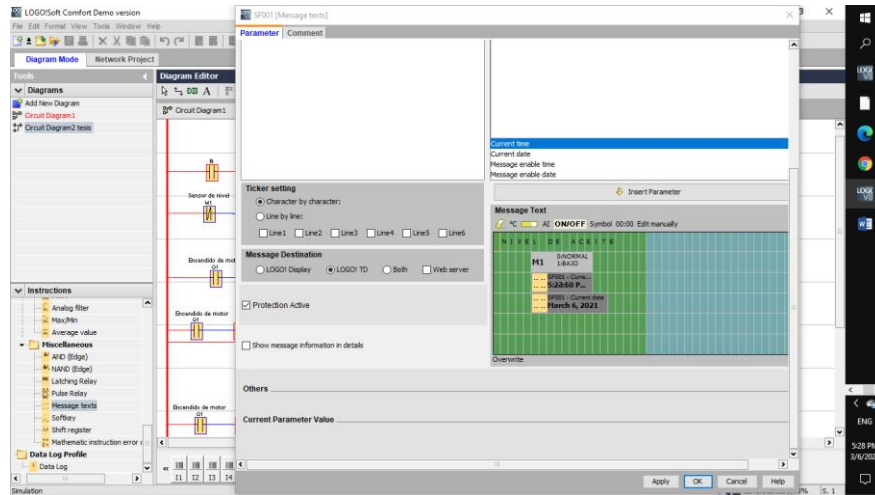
LOGO!Soft Comfort Demo version
File Edit Format View Tools Window Help
Diagram Mode Network Project
Tools
Diagrams
Add New Diagram
Circuit Diagram1
Circuit Diagram2 tesis
Diagram Editor
Circuit Diagram1
B
Sensor de nivel
M1
Encendido de mot
Q1
Encendido de motor
Q1
Encendido de motor
Q1
Instructions
Analog filter
Max/Min
Average value
Miscellaneous
AND (Edge)
NAND (Edge)
Latching Relay
Pulse Relay
Message texts
Softkey
Shift register
Mathematic instruction error
Data Log Profile
Data Log
I1 I2 I3 I4
Simulation

SF001 [Message texts]
Parameter Comment
Current time
Current date
Message enable time
Message enable date
Ticker setting
Character by character:
Line by line:
Line1 Line2 Line3 Line4 Line5 Line6
Message Destination
LOGO! Display LOGO! TD Both Web server
Protection Active
Show message information in details
Insert Parameter
Message Text
°C A! ON/OFF Symbol 00:00 Edit manually
NIVEL DE ACEITE
M1 0:NORMAL 1:BAJO
SF001 - Curre...
5:23:60 P...
SF001 - Current date
March 6, 2021
Overwrite
Others
Current Parameter Value
Apply OK Cancel Help
ENG
5:28 PM
3/6/202